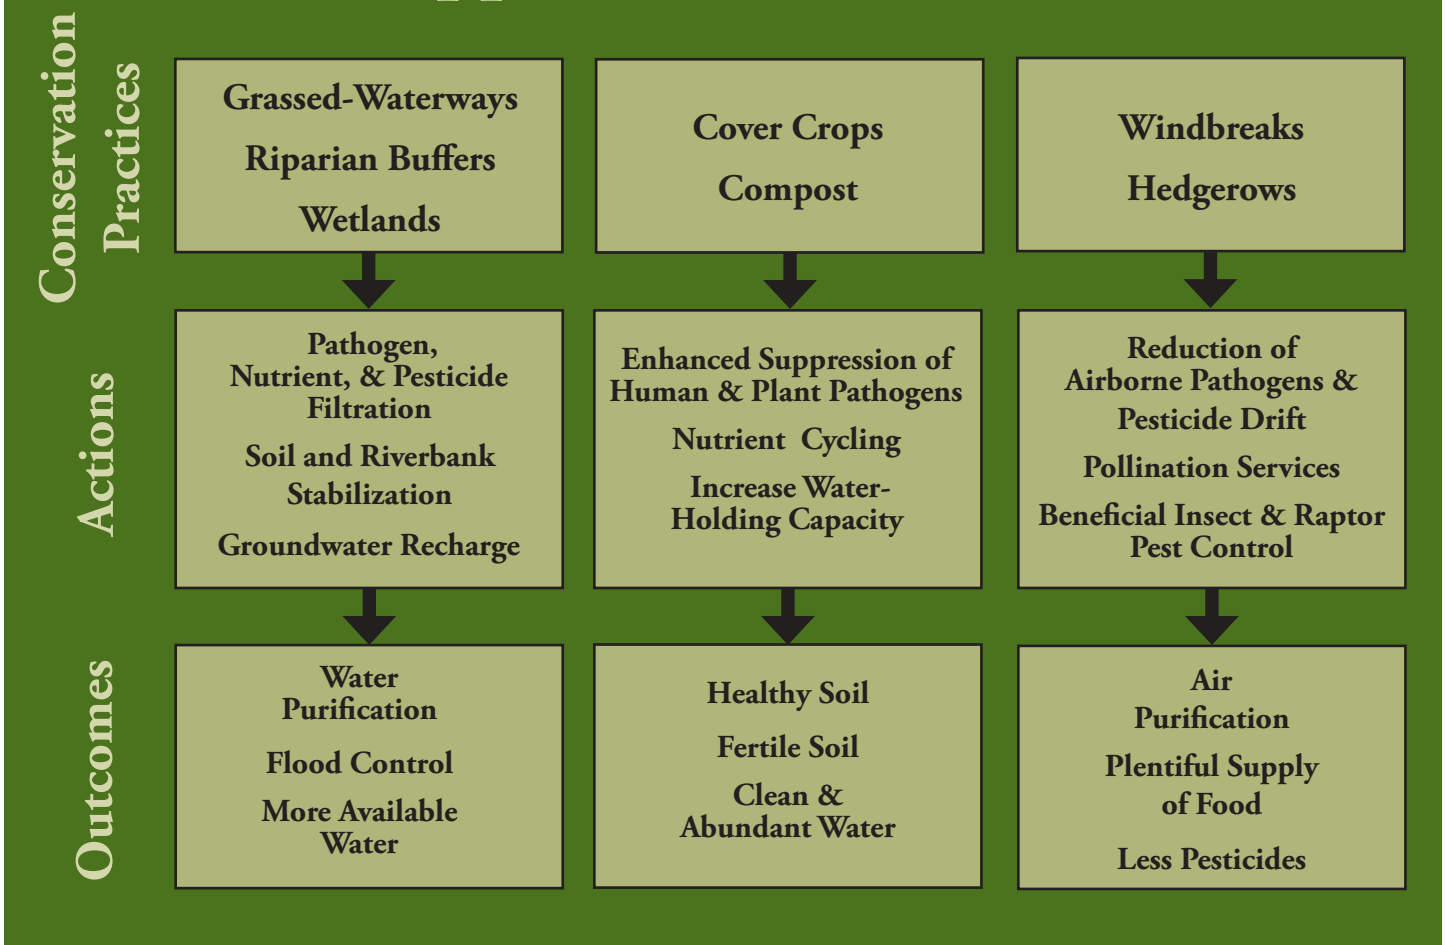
Conservation Practices

Grassed-Waterways
Riparian Buffers
Wetlands

Cover Crops
Compost

Windbreaks
Hedgerows

Actions

Pathogen, Nutrient, & Pesticide Filtration
Soil and Riverbank Stabilization
Groundwater Recharge

Enhanced Suppression of Human & Plant Pathogens
Nutrient Cycling
Increase Water-Holding Capacity

Reduction of Airborne Pathogens & Pesticide Drift
Pollination Services
Beneficial Insect & Raptor Pest Control

Outcomes

Water Purification
Flood Control
More Available Water

Healthy Soil
Fertile Soil
Clean & Abundant Water

Air Purification
Plentiful Supply of Food
Less Pesticides